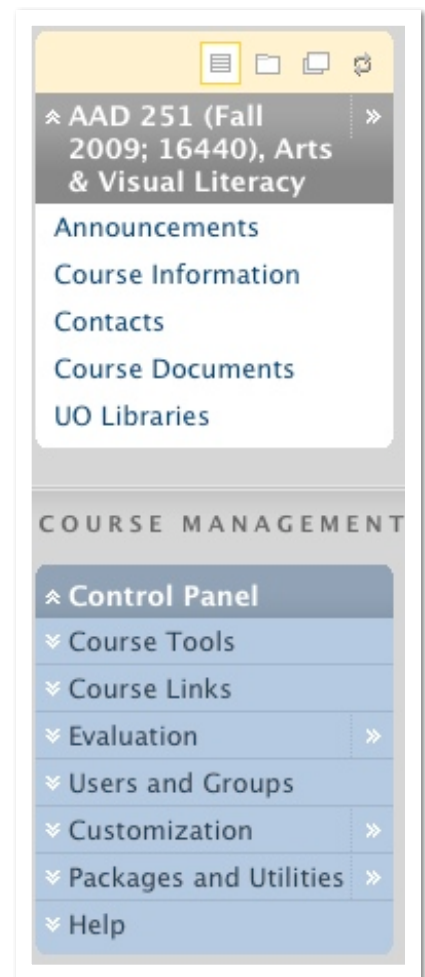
AAD 251 (Fall 2009; 16440), Arts & Visual Literacy

Announcements

Course Information

Contacts

Course Documents

UO Libraries

COURSE MANAGEMENT

Control Panel

Course Tools

Course Links

Evaluation

Users and Groups

Customization

Packages and Utilities

Help